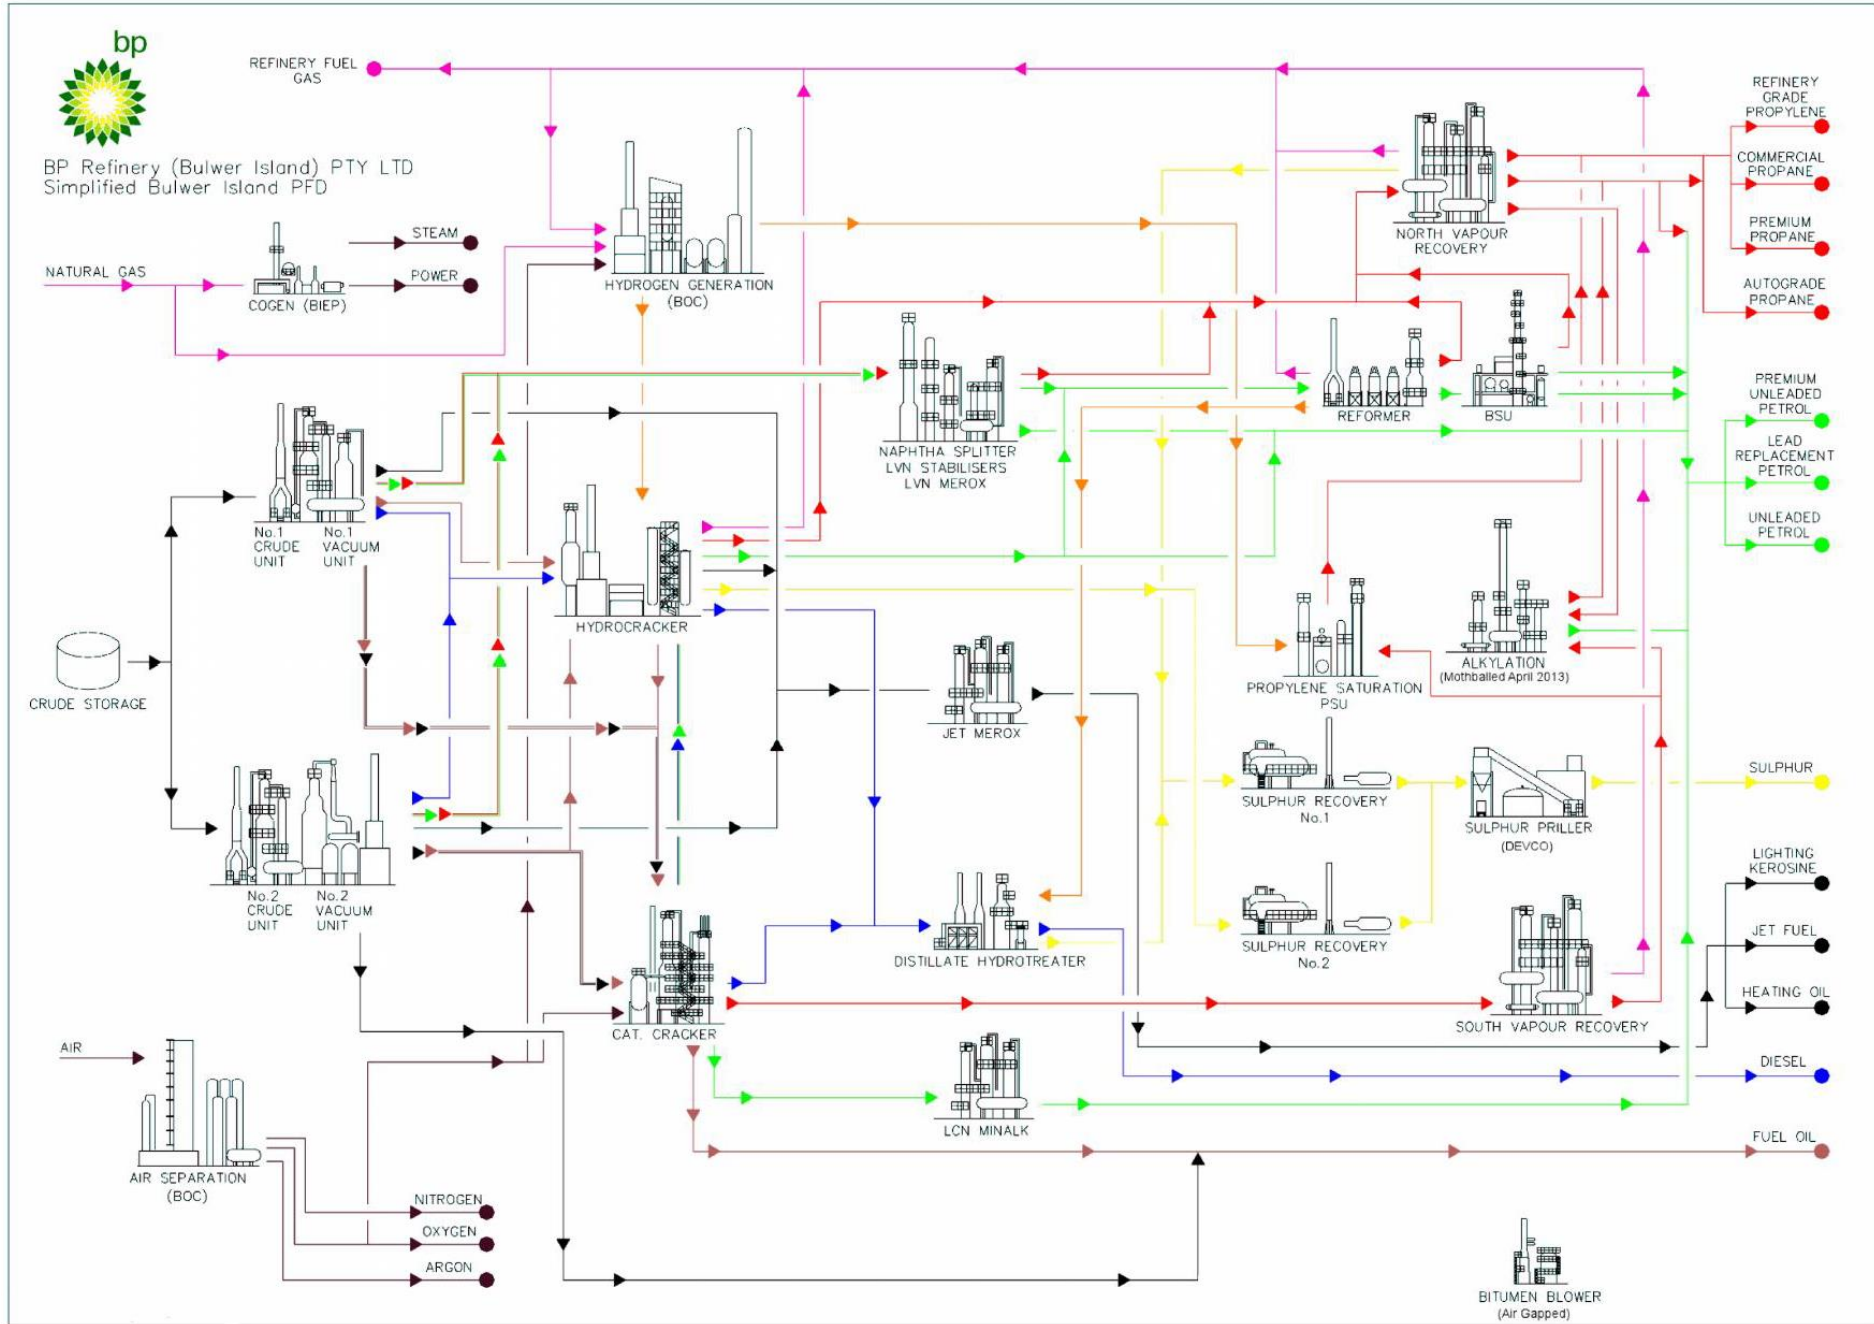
bp

BP Refinery (Bulwer Island) PTY LTD
Simplified Bulwer Island PFD

REFINERY FUEL GAS

NATURAL GAS

STEAM

POWER

COGEN (BIEP)

HYDROGEN GENERATION (BOC)

NORTH VAPOUR RECOVERY

REFINERY GRADE PROPYLENE

COMMERCIAL PROPANE

PREMIUM PROPANE

AUTOGRADE PROPANE

NAPHTHA SPLITTER
LVN STABILISERS
LVN MEROX

REFORMER

BSU

PREMIUM UNLEADED PETROL

LEAD REPLACEMENT PETROL

UNLEADED PETROL

No.1 CRUDE UNIT

No.1 VACUUM UNIT

HYDROCRACKER

CRUDE STORAGE

PROPYLENE SATURATION
PSU

ALKYLATION
(Mothballed April 2013)

JET MEROX

SULPHUR RECOVERY
No.1

SULPHUR PRILLER
(DEVCO)

SULPHUR

No.2 CRUDE UNIT

No.2 VACUUM UNIT

LIGHTING KEROSINE

DISTILLATE HYDROTREATER

SULPHUR RECOVERY
No.2

JET FUEL

HEATING OIL

CAT. CRACKER

SOUTH VAPOUR RECOVERY

AIR

DIESEL

LCN MINALK

FUEL OIL

AIR SEPARATION
(BOC)

NITROGEN

OXYGEN

ARGON

BITUMEN BLOWER
(Air Gapped)